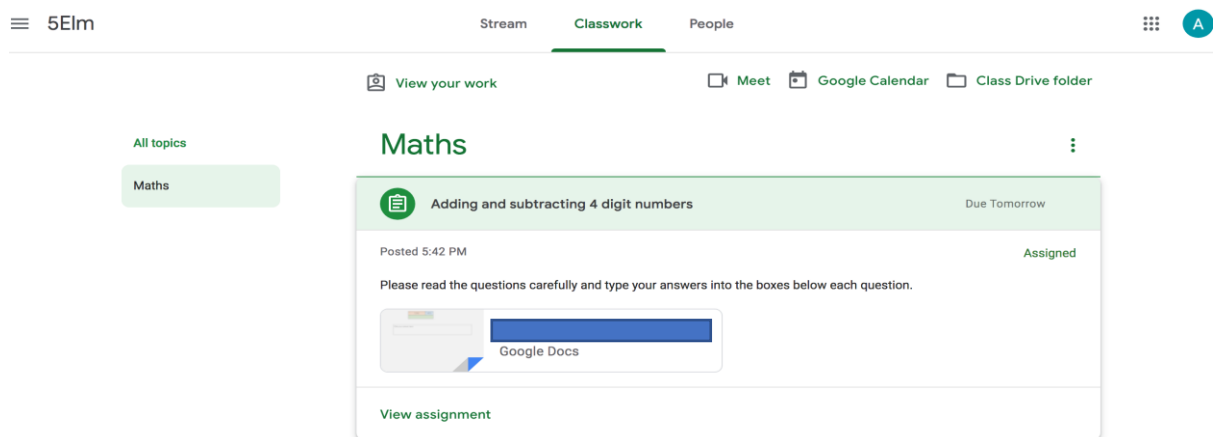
5Elm

Stream Classwork People

A

View your work

Meet Google Calendar Class Drive folder

All topics

Maths

Maths

Adding and subtracting 4 digit numbers

Due Tomorrow

Posted 5:42 PM

Assigned

Please read the questions carefully and type your answers into the boxes below each question.

Google Docs

View assignment